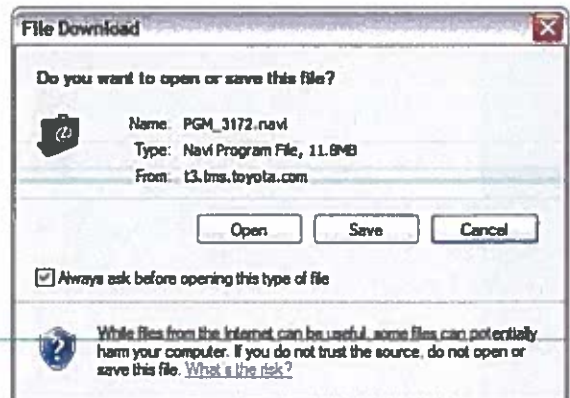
File Download

Do you want to open or save this file?

Name: PGM_3172.navi
Type: Navi Program File, 11.6MB
From: t3.tms.toyota.com

Open Save Cancel

Always ask before opening this type of file

While files from the Internet can be useful, some files can potentially harm your computer. If you do not trust the source, do not open or save this file. What's the risk?